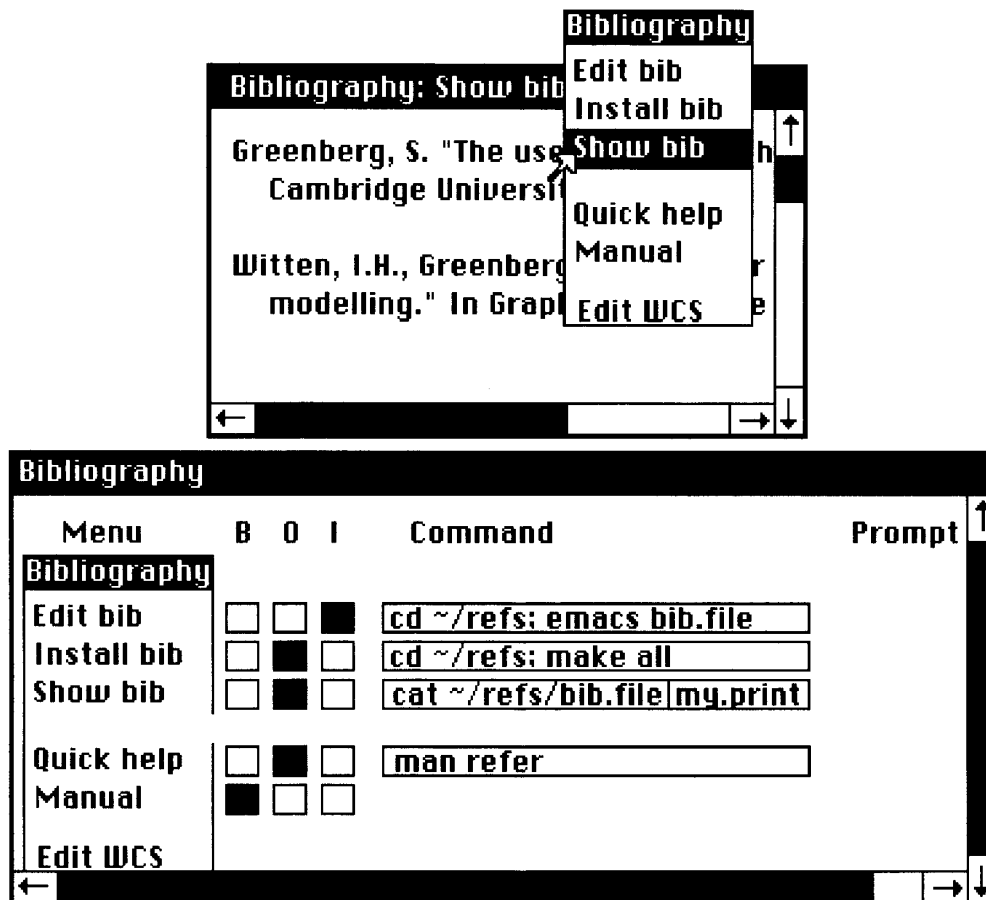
Bibliography
Edit bib
Install bib
Show bib
Quick help
Manual
Edit WCS

Bibliography: Show bib

Greenberg, S. "The use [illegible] h Cambridge Universit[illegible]

Witten, I.H., Greenberg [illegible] r modelling." In Grap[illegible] e

←  →↓ ↑

Bibliography

| Menu | B | O | I | Command | Prompt |
|---|---|---|---|---|---|
| Bibliography | | | | | |
| Edit bib | | | | cd ~/refs: emacs bib.file | |
| Install bib | | | | cd ~/refs: make all | |
| Show bib | | | | cat ~/refs/bib.file\|my.print | |
| Quick help | | | | man refer | |
| Manual | | | | | |
| Edit WCS | | | | | |

← →↓ ↑